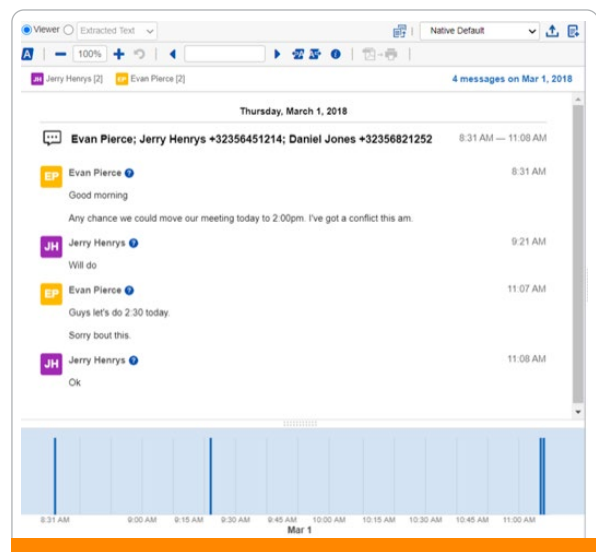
Viewer Extracted Text

Native Default

A 100%

JH Jerry Henrys [2] EP Evan Pierce [2]

4 messages on Mar 1, 2018

Thursday, March 1, 2018

Evan Pierce; Jerry Henrys +32356451214; Daniel Jones +32356821252

8:31 AM — 11:08 AM

EP Evan Pierce

8:31 AM

Good morning

Any chance we could move our meeting today to 2:00pm. I've got a conflict this am.

JH Jerry Henrys

9:21 AM

Will do

EP Evan Pierce

11:07 AM

Guys let's do 2:30 today.

Sorry bout this.

JH Jerry Henrys

11:08 AM

Ok

8:31 AM 9:00 AM 9:15 AM 9:30 AM 9:45 AM 10:00 AM 10:15 AM 10:30 AM 10:45 AM 11:00 AM

Mar 1